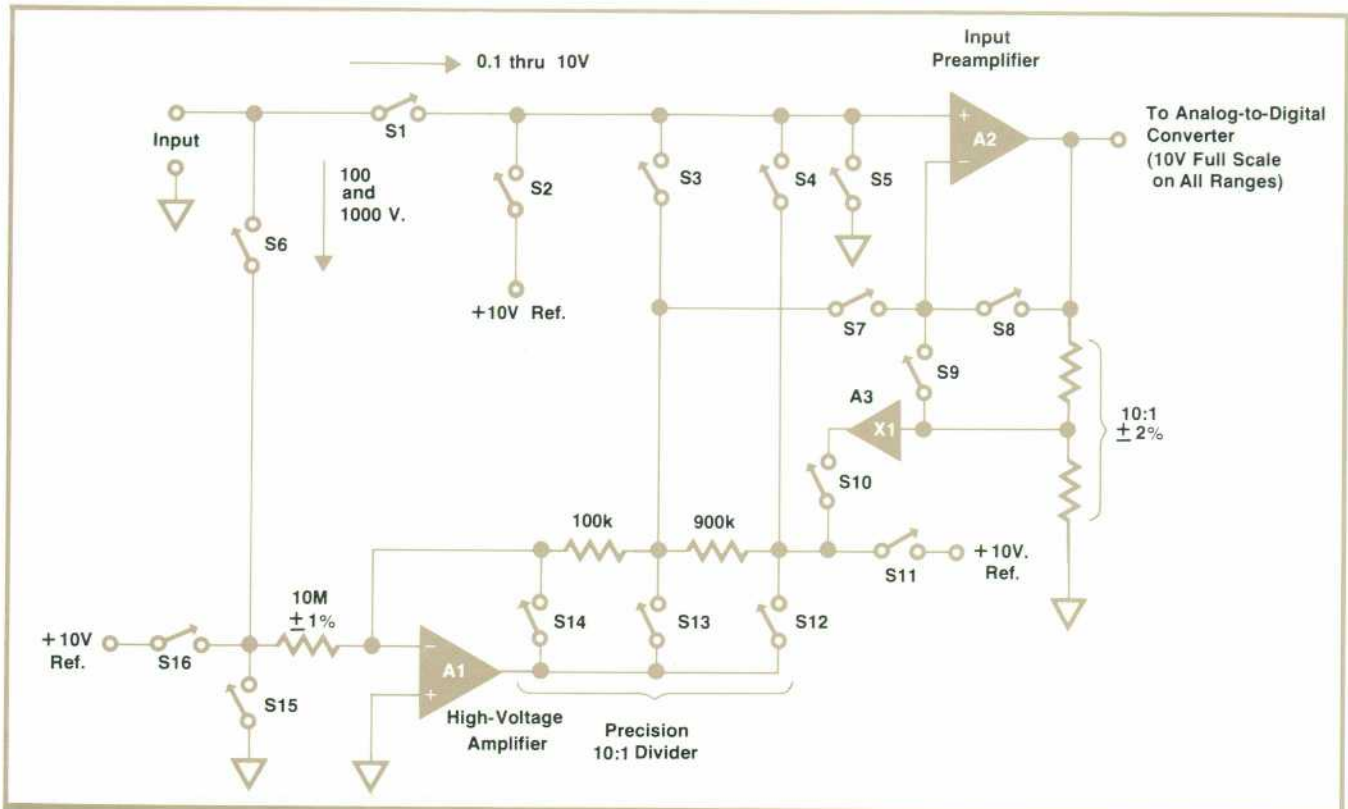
0.1 thru 10V

Input Preamplifier

To Analog-to-Digital Converter (10V Full Scale on All Ranges)

Input

S1

100 and 1000 V.

S2

S3

S4

S5

A2

S6

+10V Ref.

S7

S8

S9

A3

X1

10:1 $\pm$ 2%

S10

100k

900k

+10V. Ref.

S11

10M $\pm$ 1%

+10V Ref.

S16

S14

S13

S12

A1

S15

High-Voltage Amplifier

Precision 10:1 Divider